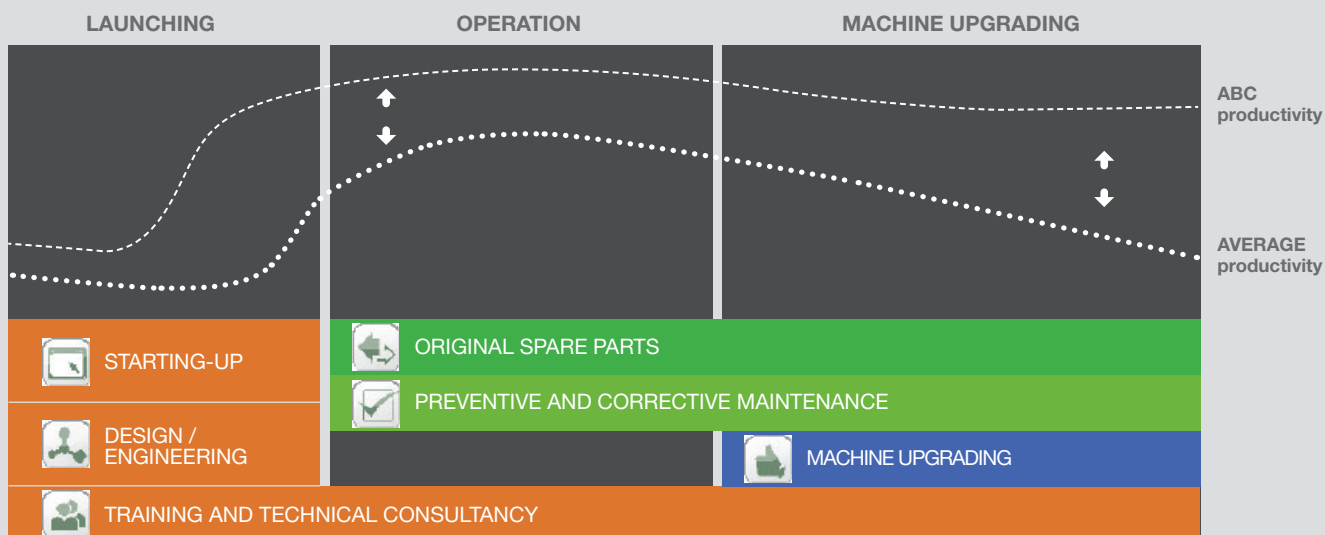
LAUNCHING

OPERATION

MACHINE UPGRADING

ABC productivity

AVERAGE productivity

STARTING-UP

ORIGINAL SPARE PARTS

PREVENTIVE AND CORRECTIVE MAINTENANCE

DESIGN / ENGINEERING

MACHINE UPGRADING

TRAINING AND TECHNICAL CONSULTANCY